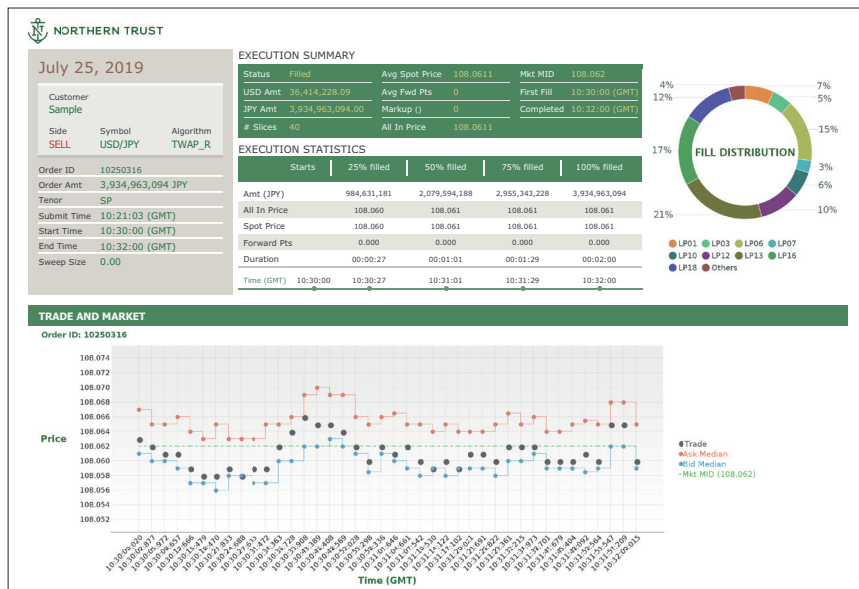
NORTHERN TRUST

July 25, 2019

Customer
Sample

| Side | Symbol | Algorithm |
|---|---|---|
| SELL | USD/JPY | TWAP_R |

| | |
|---|---|
| Order ID | 10250316 |
| Order Amt | 3,934,963,094 JPY |
| Tenor | SP |
| Submit Time | 10:21:03 (GMT) |
| Start Time | 10:30:00 (GMT) |
| End Time | 10:32:00 (GMT) |
| Sweep Size | 0.00 |

EXECUTION SUMMARY

| | | | | | |
|---|---|---|---|---|---|
| Status | Filled | Avg Spot Price | 108.0611 | Mkt MID | 108.062 |
| USD Amt | 36,414,228.09 | Avg Fwd Pts | 0 | First Fill | 10:30:00 (GMT) |
| JPY Amt | 3,934,963,094.00 | Markup () | 0 | Completed | 10:32:00 (GMT) |
| # Slices | 40 | All In Price | 108.0611 | | |

EXECUTION STATISTICS

| | Starts | 25% filled | 50% filled | 75% filled | 100% filled |
|---|---|---|---|---|---|
| Amt (JPY) | | 984,631,181 | 2,079,594,188 | 2,955,343,228 | 3,934,963,094 |
| All In Price | | 108.060 | 108.061 | 108.061 | 108.061 |
| Spot Price | | 108.060 | 108.061 | 108.061 | 108.061 |
| Forward Pts | | 0.000 | 0.000 | 0.000 | 0.000 |
| Duration | | 00:00:27 | 00:01:01 | 00:01:29 | 00:02:00 |
| Time (GMT) | 10:30:00 | 10:30:27 | 10:31:01 | 10:31:29 | 10:32:00 |

FILL DISTRIBUTION
4% 12% 17% 21% 7% 5% 15% 3% 6% 10%
LP01 LP03 LP06 LP07 LP10 LP12 LP13 LP16 LP18 Others

TRADE AND MARKET
Order ID: 10250316

Price
108.074 108.072 108.070 108.068 108.066 108.064 108.062 108.060 108.058 108.056 108.054 108.052

Trade
Ask Median
Bid Median
Mkt MID (108.062)

10:30:00.020 10:30:06.877 10:30:05.972 10:30:09.657 10:30:13.666 10:30:15.479 10:30:16.470 10:30:21.833 10:30:24.688 10:30:27.633 10:30:31.372 10:30:34.361 10:30:37.728 10:30:39.908 10:30:43.408 10:30:46.369 10:30:52.028 10:30:55.298 10:30:59.336 10:31:01.646 10:31:04.881 10:31:07.542 10:31:10.530 10:31:13.122 10:31:16.102 10:31:20.601 10:31:22.691 10:31:25.922 10:31:28.381 10:31:31.215 10:31:33.973 10:31:37.701 10:31:40.679 10:31:43.404 10:31:46.092 10:31:49.564 10:31:52.547 10:31:57.209 10:32:00.015
Time (GMT)